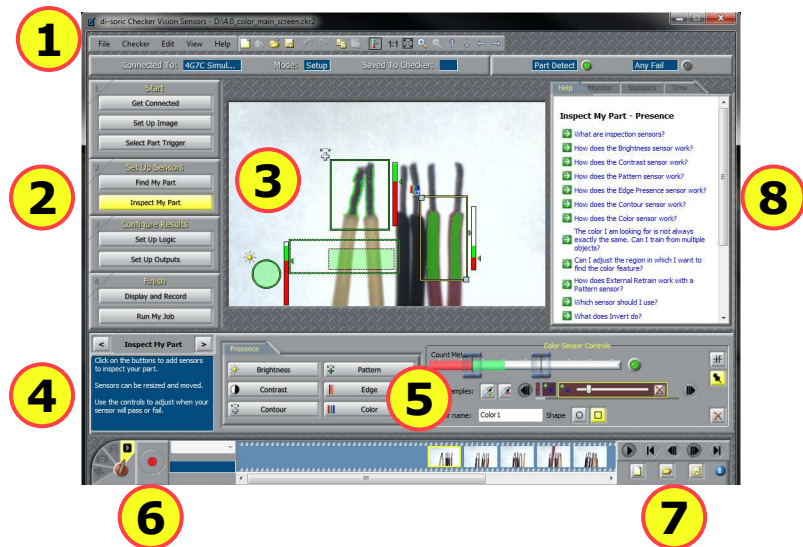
1

di-soric Checker Vision Sensors - D:\4.0_color_main_screen.ckr2

File Checker Edit View Help 1:1

Connected To: 4G7C Simul... Mode: Setup Saved To Checker:

Part Detect Any Fail

1 Start

Get Connected

Set Up Image

Select Part Trigger

2 Set Up Sensors

Find My Part

Inspect My Part

3 Configure Results

Set Up Logic

Set Up Outputs

4 Finish

Display and Record

Run My Job

2

3

Help Monitor Statistics Time

Inspect My Part - Presence

What are inspection sensors?

How does the Brightness sensor work?

How does the Contrast sensor work?

How does the Pattern sensor work?

How does the Edge Presence sensor work?

How does the Contour sensor work?

How does the Color sensor work?

The color I am looking for is not always exactly the same. Can I train from multiple objects?

Can I adjust the region in which I want to find the color feature?

How does External Retrain work with a Pattern sensor?

Which sensor should I use?

What does Invert do?

8

< Inspect My Part >

Click on the buttons to add sensors to inspect your part.

Sensors can be resized and moved.

Use the controls to adjust when your sensor will pass or fail.

4

Presence

Brightness

Pattern

Contrast

Edge

Contour

Color

Count Met

Color Sensor Controls

5

amples:

r name: Color 1

Shape

6

7